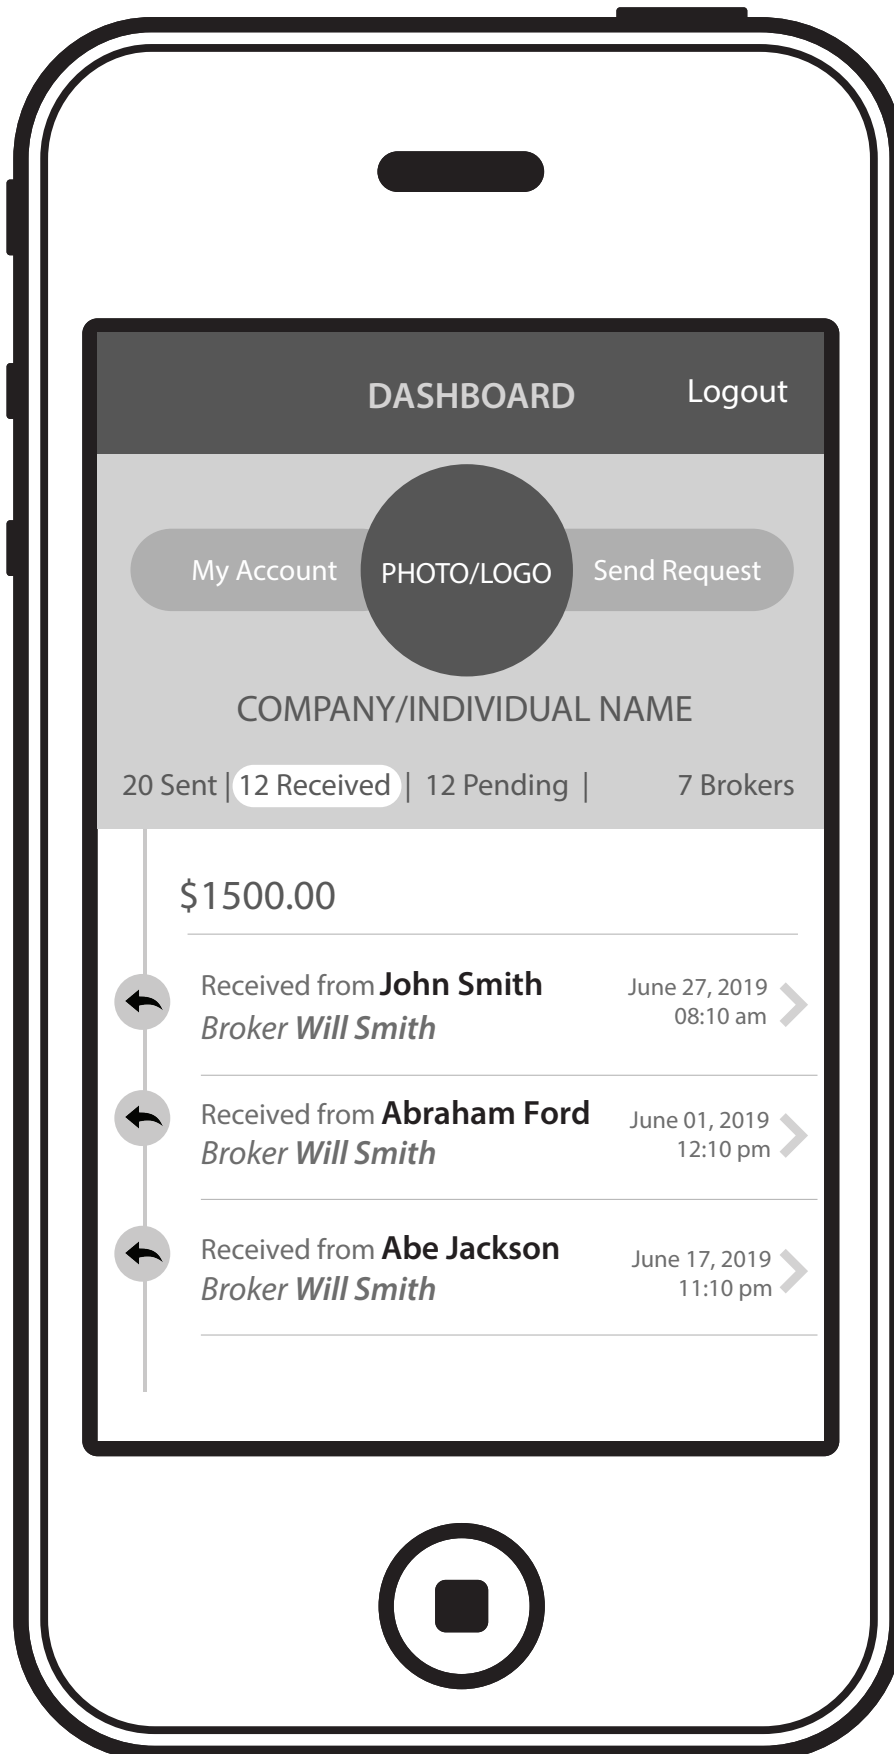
DASHBOARD Logout

My Account PHOTO/LOGO Send Request

COMPANY/INDIVIDUAL NAME

20 Sent | 12 Received | 12 Pending | 7 Brokers

$1500.00

Received from **John Smith**
*Broker **Will Smith***
June 27, 2019
08:10 am

Received from **Abraham Ford**
*Broker **Will Smith***
June 01, 2019
12:10 pm

Received from **Abe Jackson**
*Broker **Will Smith***
June 17, 2019
11:10 pm